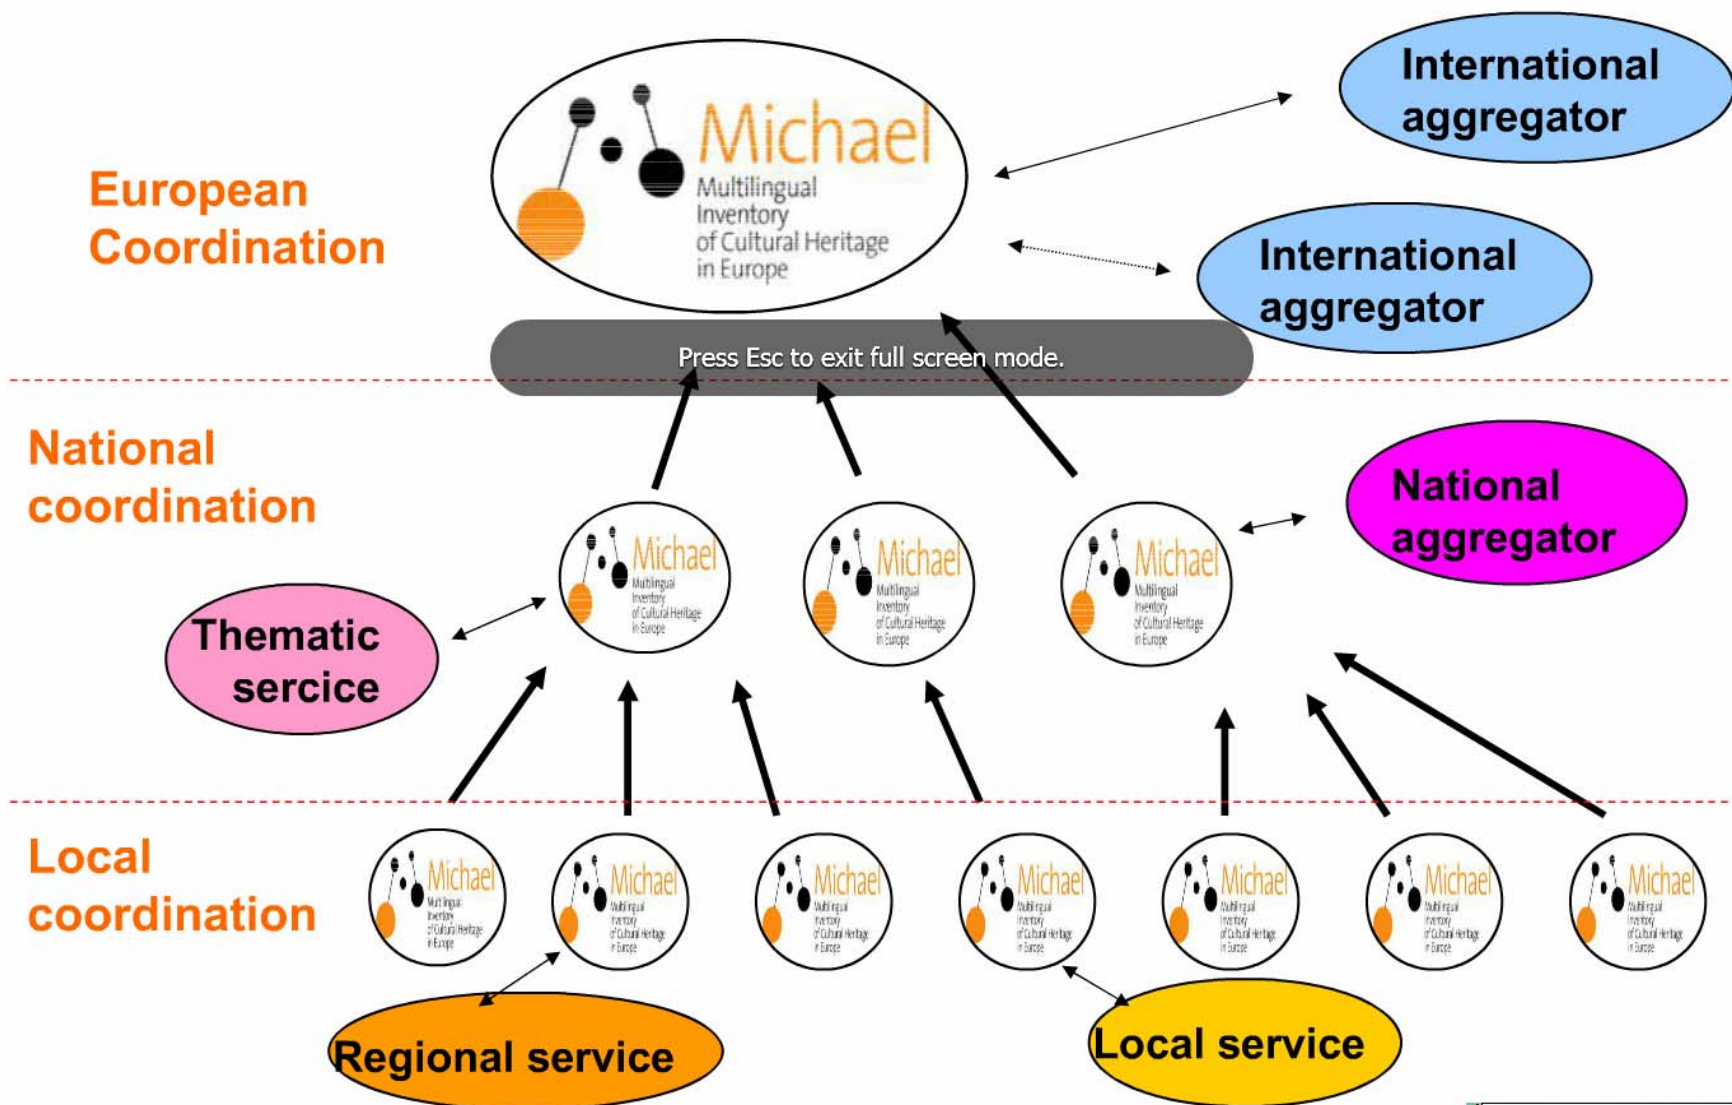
European Coordination

Michael
Multilingual Inventory of Cultural Heritage in Europe

International aggregator

International aggregator

Press Esc to exit full screen mode.

National coordination

Michael
Multilingual Inventory of Cultural Heritage in Europe

Michael
Multilingual Inventory of Cultural Heritage in Europe

Michael
Multilingual Inventory of Cultural Heritage in Europe

National aggregator

Thematic sercice

Local coordination

Michael
Multilingual Inventory of Cultural Heritage in Europe

Michael
Multilingual Inventory of Cultural Heritage in Europe

Michael
Multilingual Inventory of Cultural Heritage in Europe

Michael
Multilingual Inventory of Cultural Heritage in Europe

Michael
Multilingual Inventory of Cultural Heritage in Europe

Michael
Multilingual Inventory of Cultural Heritage in Europe

Michael
Multilingual Inventory of Cultural Heritage in Europe

Regional service

Local service